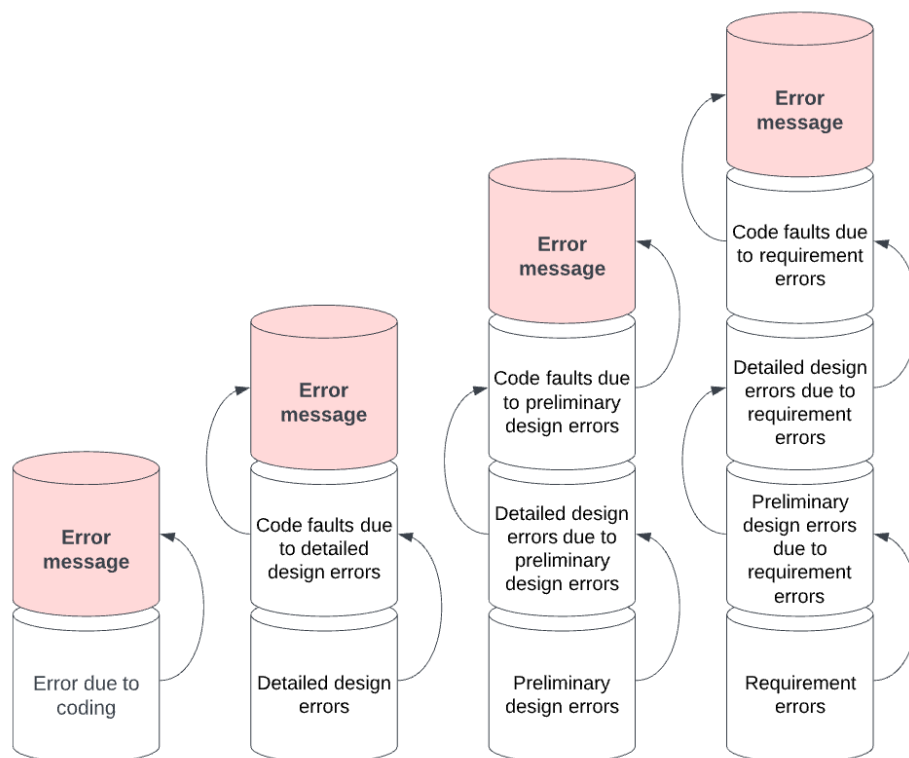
Error message

Error due to coding

Error message

Code faults due to detailed design errors

Detailed design errors

Error message

Code faults due to preliminary design errors

Detailed design errors due to preliminary design errors

Preliminary design errors

Error message

Code faults due to requirement errors

Detailed design errors due to requirement errors

Preliminary design errors due to requirement errors

Requirement errors